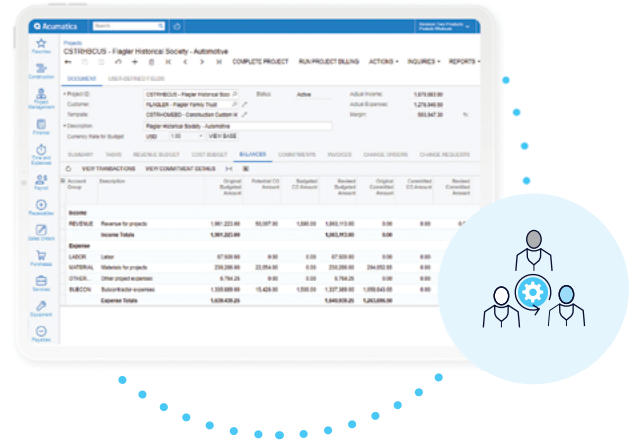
Acumatica Search

Favorites
Construction
Project Management
Finance
Time and Expenses
Payroll
Receivables
Sales Orders
Purchases
Services
Equipment
Payables

Projects
CSTRHBCUS - Flagler Historical Society - Automotive

COMPLETE PROJECT RUN PROJECT BILLING ACTIONS INQUIRIES REPORTS

DOCUMENT USER-DEFINED FIELDS

Project ID: CSTRHBCUS - Flagler Historical Soci Status: Active Actual Income: 1,070,083.00
Customer: FLAGLER - Flagler Family Trust Actual Expenses: 1,276,946.50
Template: CSTRHOMEBD - Construction Custom H Margin: -503,947.30 %
Description: Flagler Historical Society - Automotive
Currency Rate for Budget: USD 1.00 VIEW BASE

SUMMARY TASKS REVENUE BUDGET COST BUDGET BALANCES COMMITMENTS INVOICES CHANGE ORDERS CHANGE REQUESTS

VIEW TRANSACTIONS VIEW COMMITMENT DETAILS

| Account Group | Description | Original Budgeted Amount | Potential CO Amount | Budgeted CO Amount | Revised Budgeted Amount | Original Committed Amount | Committed CO Amount | Revised Committed Amount |
|---|---|---|---|---|---|---|---|---|
| Income | | | | | | | | |
| REVENUE | Revenue for projects | 1,861,223.60 | 50,007.30 | 1,580.00 | 1,863,113.60 | 0.00 | 0.00 | 0.00 |
| | Income Totals | 1,861,223.60 | | | 1,863,113.60 | 0.00 | | 0.00 |
| Expense | | | | | | | | |
| LABOR | Labor | 67,920.00 | 0.00 | 0.00 | 67,920.00 | 0.00 | 0.00 | 0.00 |
| MATERIAL | Materials for projects | 236,288.00 | 22,054.00 | 0.00 | 236,288.00 | 294,052.00 | 0.00 | |
| OTHER | Other project expenses | 6,764.25 | 0.00 | 0.00 | 6,764.25 | 0.00 | 0.00 | |
| SUBCON | Subcontractor expenses | 1,335,689.00 | 15,429.00 | 1,580.00 | 1,337,369.00 | 1,059,643.00 | 0.00 | |
| | Expense Totals | 1,639,426.25 | | | 1,648,509.25 | 1,263,696.00 | | |